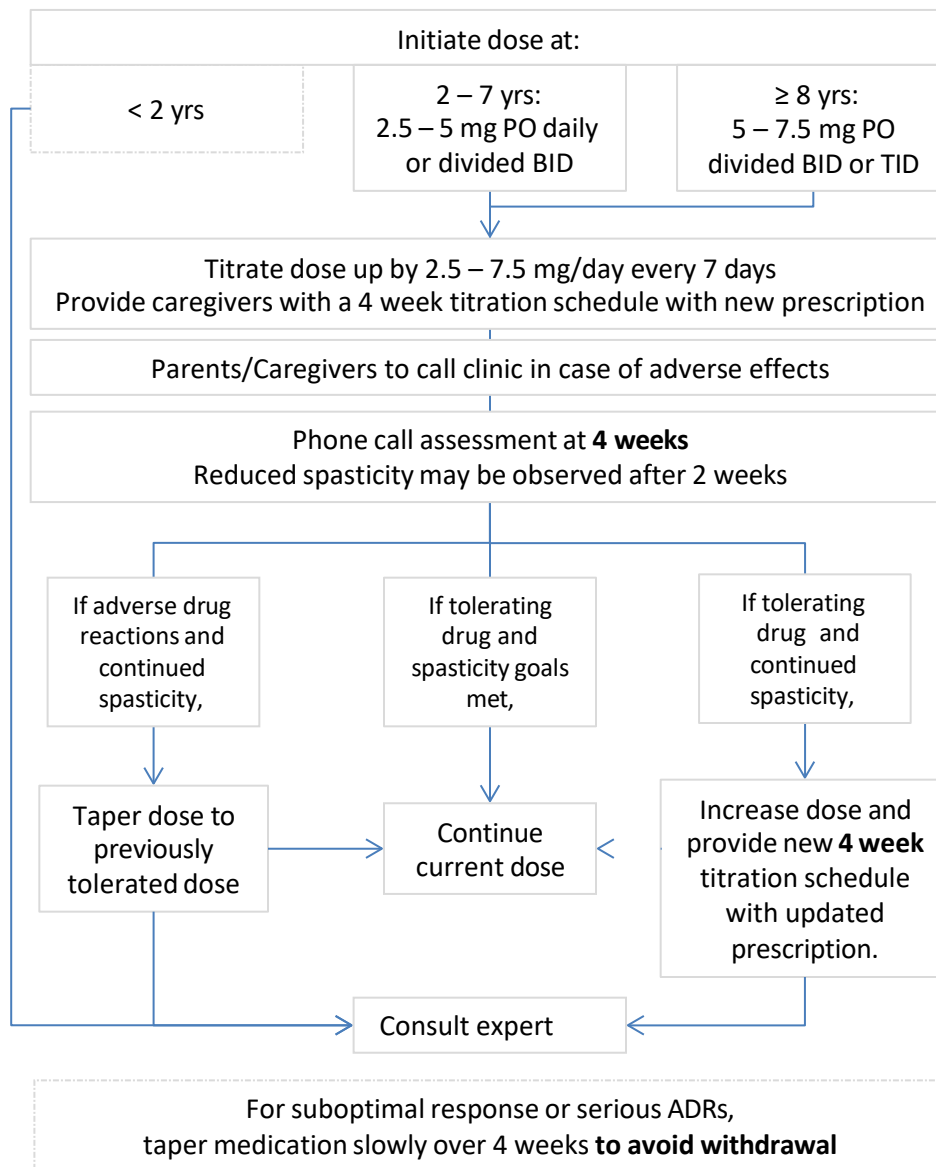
Initiate dose at:

< 2 yrs

2 – 7 yrs:
2.5 – 5 mg PO daily or divided BID

≥ 8 yrs:
5 – 7.5 mg PO divided BID or TID

Titrate dose up by 2.5 – 7.5 mg/day every 7 days
Provide caregivers with a 4 week titration schedule with new prescription

Parents/Caregivers to call clinic in case of adverse effects

Phone call assessment at **4 weeks**
Reduced spasticity may be observed after 2 weeks

If adverse drug reactions and continued spasticity,

If tolerating drug and spasticity goals met,

If tolerating drug and continued spasticity,

Taper dose to previously tolerated dose

Continue current dose

Increase dose and provide new **4 week** titration schedule with updated prescription.

Consult expert

For suboptimal response or serious ADRs,
taper medication slowly over 4 weeks **to avoid withdrawal**